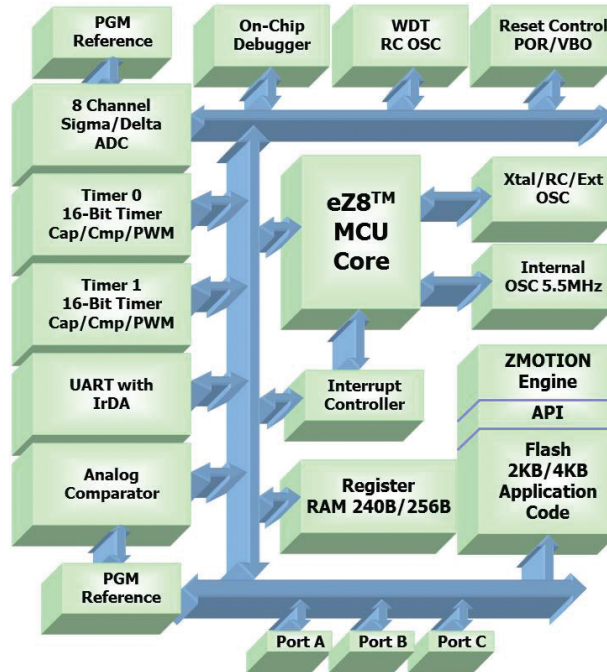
PGM Reference

On-Chip Debugger

WDT RC OSC

Reset Control POR/VBO

8 Channel Sigma/Delta ADC

Timer 0 16-Bit Timer Cap/Cmp/PWM

eZ8$^{TM}$ MCU Core

Xtal/RC/Ext OSC

Internal OSC 5.5MHz

Timer 1 16-Bit Timer Cap/Cmp/PWM

UART with IrDA

Interrupt Controller

ZMOTION Engine

API

Flash 2KB/4KB Application Code

Analog Comparator

Register RAM 240B/256B

PGM Reference

Port A

Port B

Port C